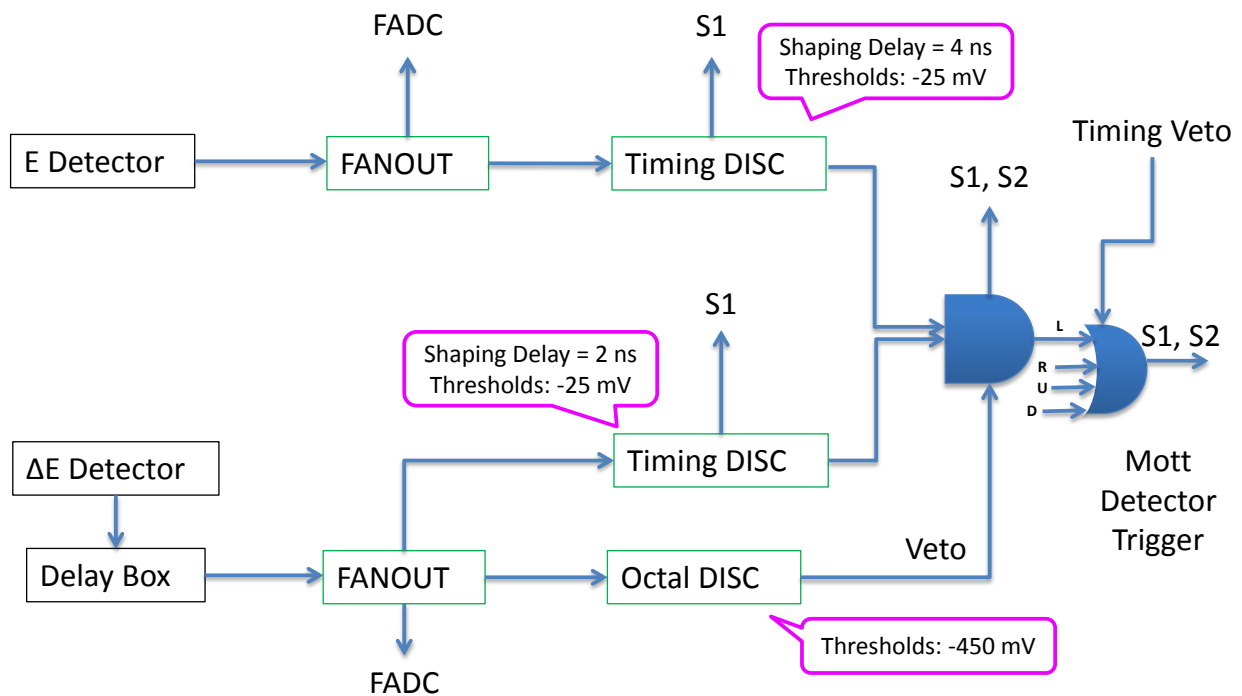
FADC

S1

Shaping Delay = 4 ns
Thresholds: -25 mV

E Detector

FANOUT

Timing DISC

Timing Veto

S1, S2

S1

L

S1, S2

R

U

D

Shaping Delay = 2 ns
Thresholds: -25 mV

Timing DISC

ΔE Detector

Mott Detector Trigger

Delay Box

FANOUT

Octal DISC

Veto

Thresholds: -450 mV

FADC